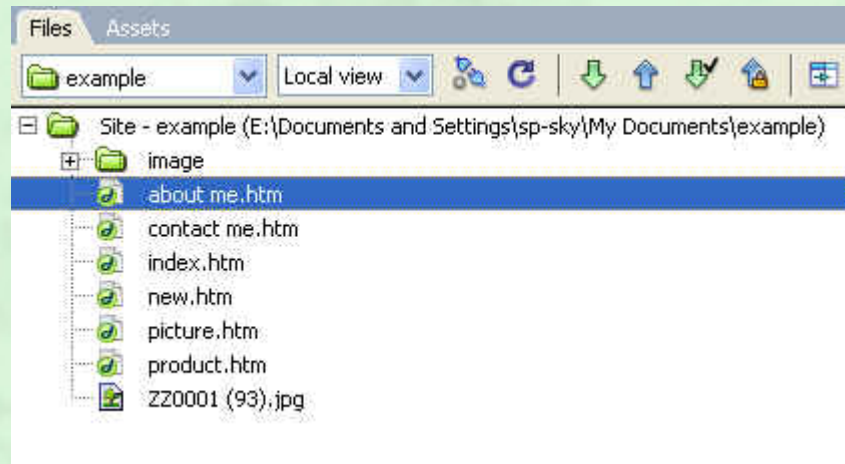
Files Assets

example

Local view

Site - example (E:\Documents and Settings\sp-sky\My Documents\example)

image

about me.htm

contact me.htm

index.htm

new.htm

picture.htm

product.htm

ZZ0001 (93).jpg